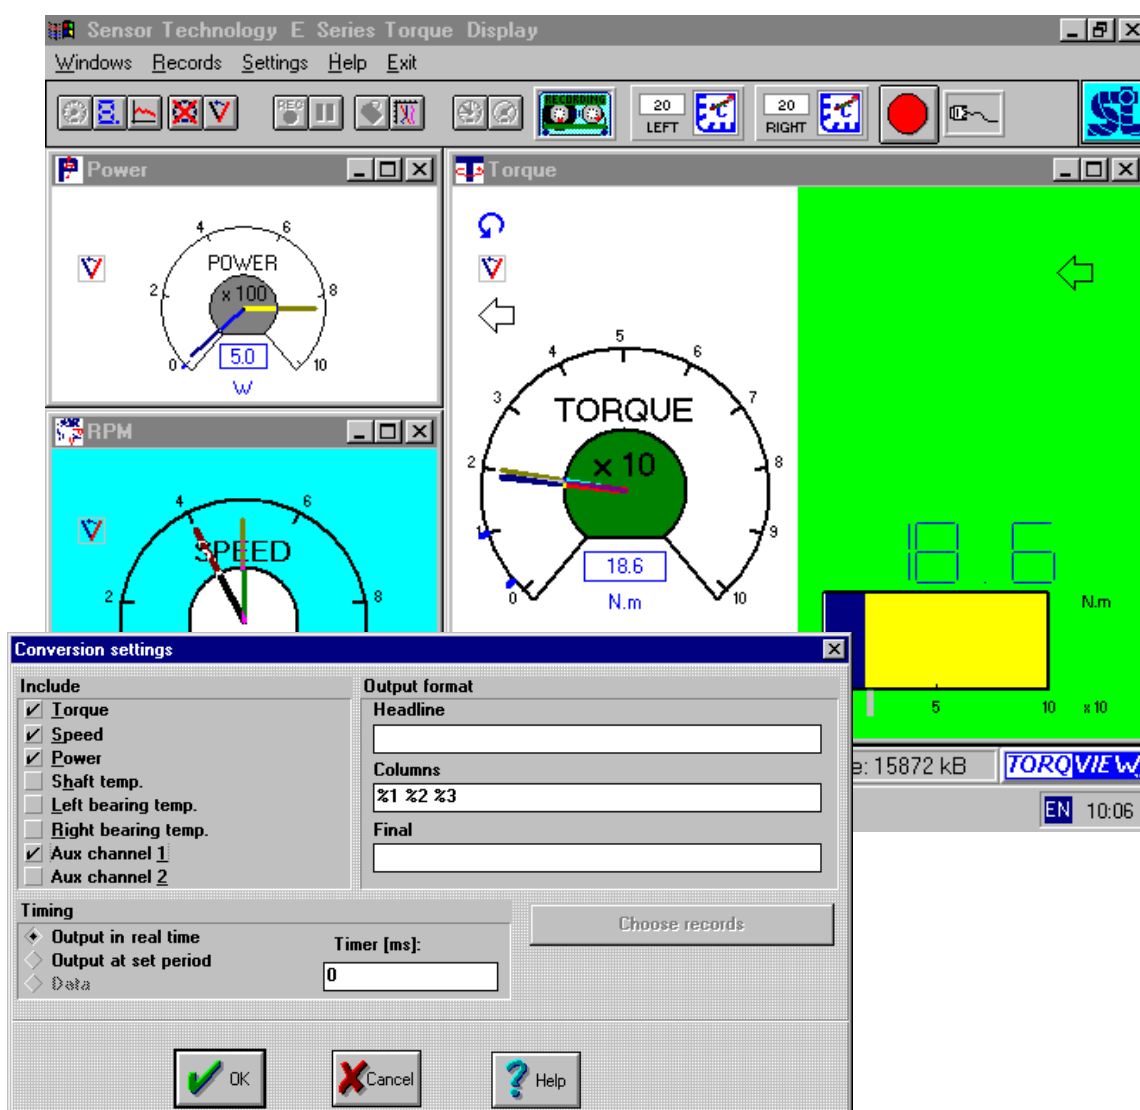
Sensor Technology E Series Torque Display

Windows Records Settings Help Exit

REC

RECORDING

20 LEFT

20 RIGHT

Power

POWER
x 100
0 2 4 6 8 10
5.0
W

Torque

TORQUE
x 10
0 1 2 3 4 5 6 7 8 9 10
18.6
N.m

18.6
N.m
5 10 x10

RPM

SPEED
2 4 6 8

Conversion settings

Include
Torque
Speed
Power
Shaft temp.
Left bearing temp.
Right bearing temp.
Aux channel 1
Aux channel 2

Output format
Headline

Columns
%1 %2 %3
Final

Timing
Output in real time
Output at set period
Data

Timer [ms]:
0

Choose records

OK
Cancel
Help

e: 15872 kB
TORQVIEW
EN 10:06